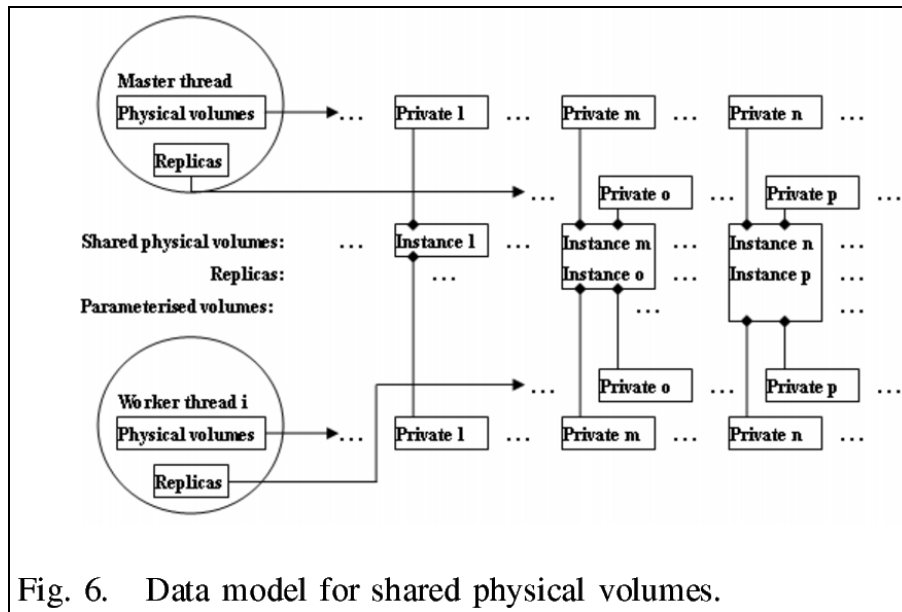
Master thread
Physical volumes
Replicas

... Private l ... Private m ... Private n ...

... Private o ... Private p ...

Shared physical volumes: ... Instance l ... Instance m ... Instance n ...
Replicas: ... Instance o ... Instance p ...
Parameterised volumes: ... ...

... Private o ... Private p ...

Worker thread i
Physical volumes
Replicas

... Private l ... Private m ... Private n ...

Fig. 6. Data model for shared physical volumes.